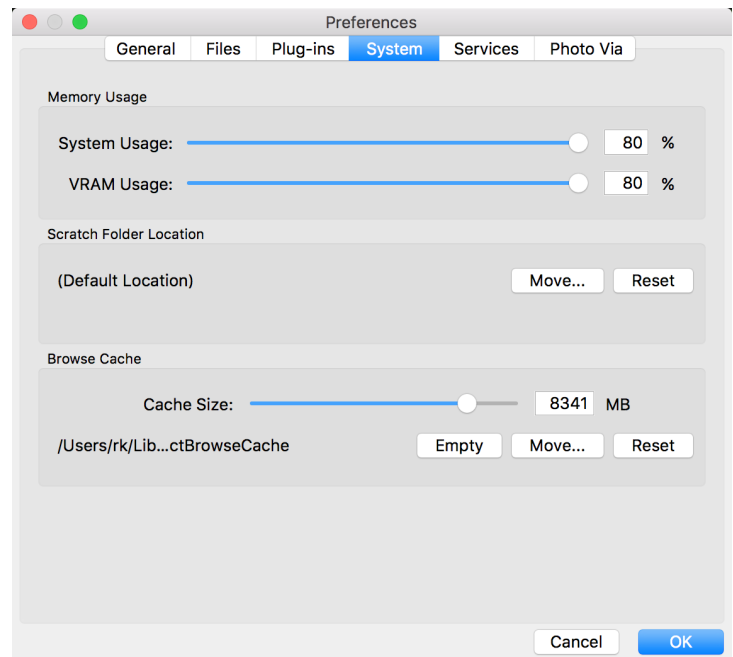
Preferences

General | Files | Plug-ins | System | Services | Photo Via

Memory Usage

System Usage: 80 %

VRAM Usage: 80 %

Scratch Folder Location

(Default Location)

Move...

Reset

Browse Cache

Cache Size: 8341 MB

/Users/rk/Lib...ctBrowseCache

Empty

Move...

Reset

Cancel

OK